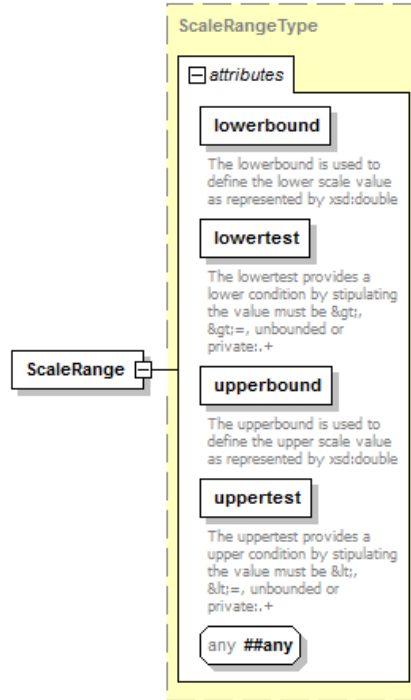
ScaleRangeType

attributes

lowerbound

The lowerbound is used to define the lower scale value as represented by xsd:double

lowertest

The lowertest provides a lower condition by stipulating the value must be &gt;, &gt;=, unbounded or private:.+

ScaleRange

upperbound

The upperbound is used to define the upper scale value as represented by xsd:double

uppertest

The uppertest provides a upper condition by stipulating the value must be &lt;, &lt;=, unbounded or private:.+

any ##any